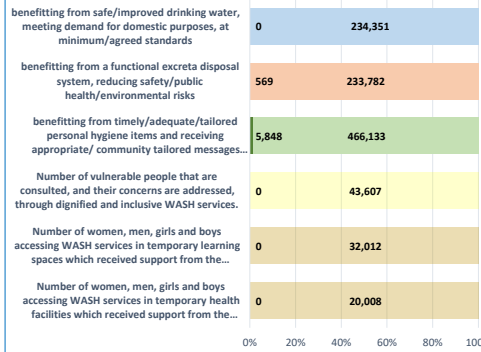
benefitting from safe/improved drinking water, meeting demand for domestic purposes, at minimum/agreed standards

0

234,351

benefitting from a functional excreta disposal system, reducing safety/public health/environmental risks

569

233,782

benefitting from timely/adequate/tailored personal hygiene items and receiving appropriate/ community tailored messages…

5,848

466,133

Number of vulnerable people that are consulted, and their concerns are addressed, through dignified and inclusive WASH services.

0

43,607

Number of women, men, girls and boys accessing WASH services in temporary learning spaces which received support from the…

0

32,012

Number of women, men, girls and boys accessing WASH services in temporary health facilities which received support from the…

0

20,008

0% 20% 40% 60% 80% 100